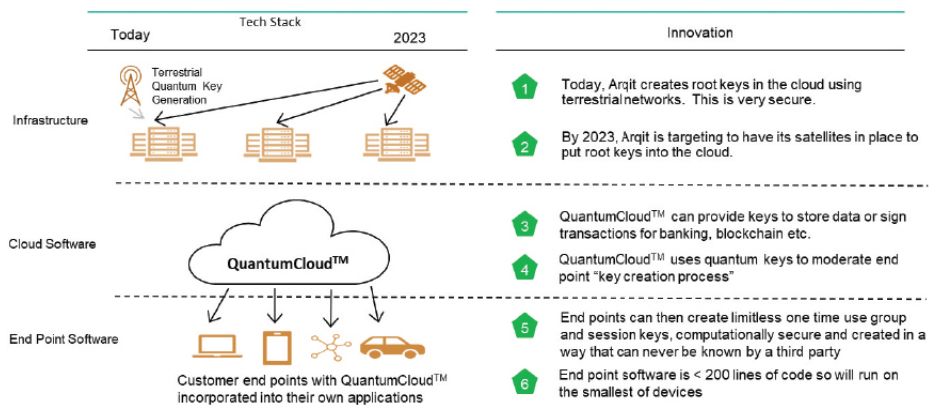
Tech Stack

Today

2023

Innovation

Terrestrial Quantum Key Generation

Infrastructure

1 Today, Arqit creates root keys in the cloud using terrestrial networks. This is very secure.

2 By 2023, Arqit is targeting to have its satellites in place to put root keys into the cloud.

Cloud Software

QuantumCloud™

3 QuantumCloud™ can provide keys to store data or sign transactions for banking, blockchain etc.

4 QuantumCloud™ uses quantum keys to moderate end point "key creation process"

End Point Software

5 End points can then create limitless one time use group and session keys, computationally secure and created in a way that can never be known by a third party

6 End point software is < 200 lines of code so will run on the smallest of devices

Customer end points with QuantumCloud™ incorporated into their own applications